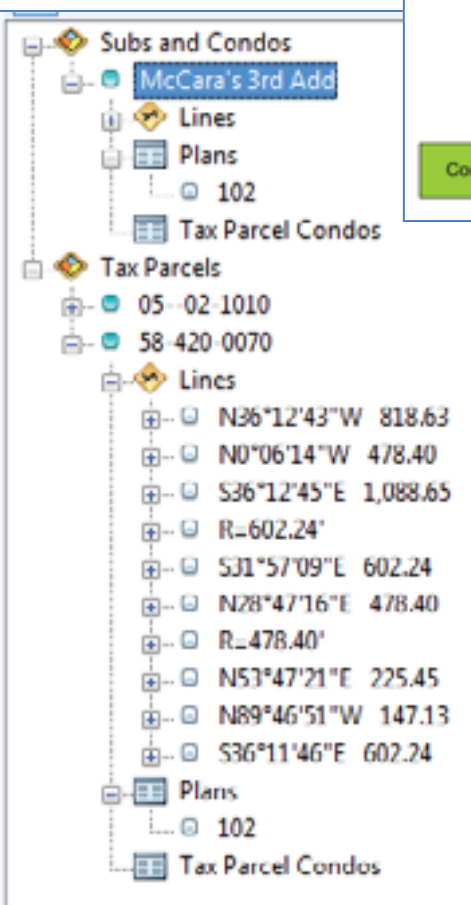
Subs and Condos
McCara's 3rd Add
Lines
Plans
102
Tax Parcel Condos
Tax Parcels
05-02-1010
58-420-0070
Lines
N36°12'43"W 818.63
N0°06'14"W 478.40
S36°12'45"E 1,088.65
R=602.24'
S31°57'09"E 602.24
N28°47'16"E 478.40
R=478.40'
N53°47'21"E 225.45
N89°46'51"W 147.13
S36°11'46"E 602.24
Plans
102
Tax Parcel Condos
Co